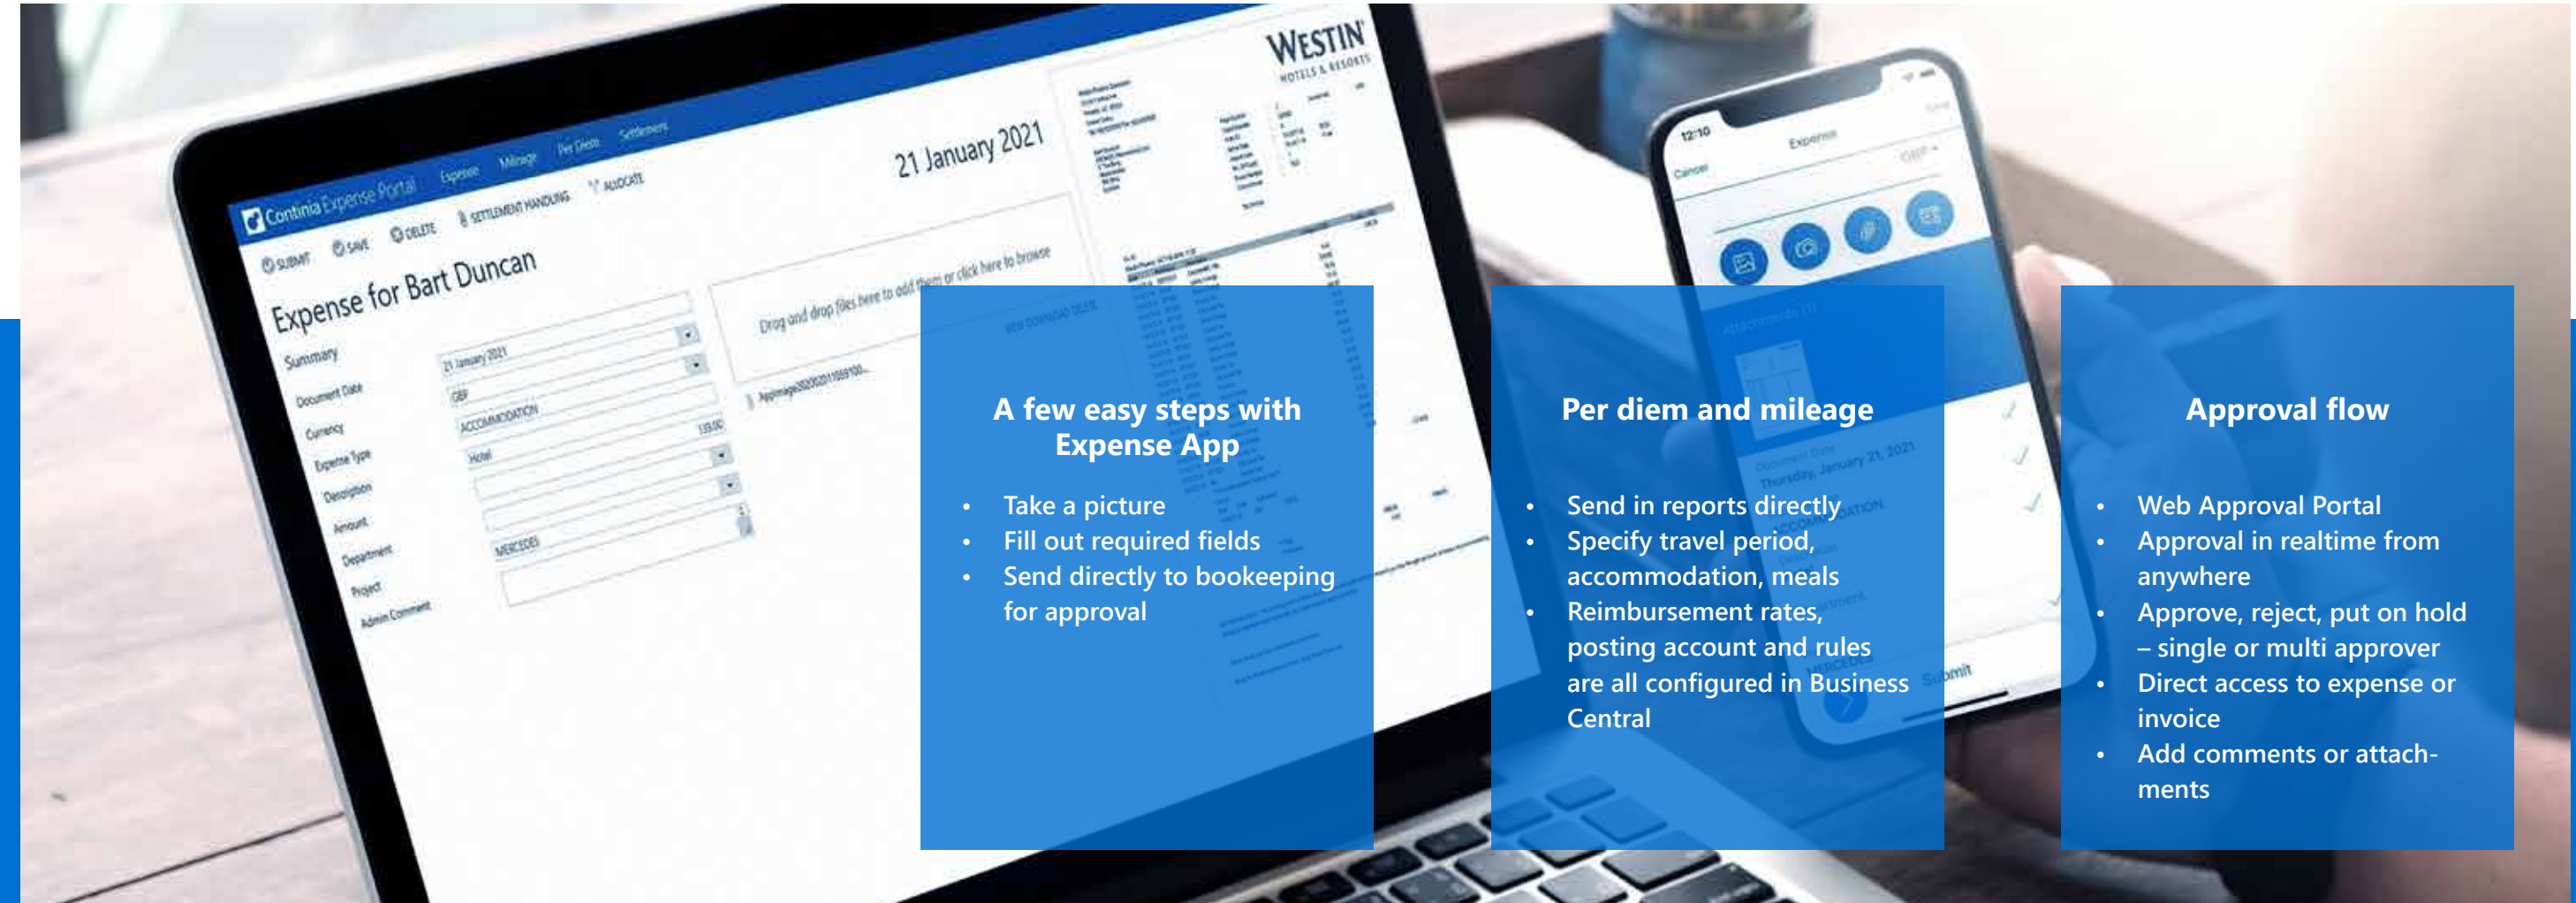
Continia Expense Portal Expenses Mileage Per Diems Settlements

SUBMIT SAVE DELETE SETTLEMENT HANDLING ALLOCATE

Expense for Bart Duncan

Summary

Document Date 21 January 2021
Currency GBP
Expense Type ACCOMMODATION
Description Hotel
Amount 135.00
Department
Project MERCEDES
Admin Comment

21 January 2021

Drag and drop files here to add them or click here to browse

WESTIN HOTELS & RESORTS

12:10
Cancel Expense Save
GBP

A few easy steps with Expense App

• Take a picture
• Fill out required fields
• Send directly to bookeeping for approval

Per diem and mileage

• Send in reports directly
• Specify travel period, accommodation, meals
• Reimbursement rates, posting account and rules are all configured in Business Central

Approval flow

• Web Approval Portal
• Approval in realtime from anywhere
• Approve, reject, put on hold – single or multi approver
• Direct access to expense or invoice
• Add comments or attachments